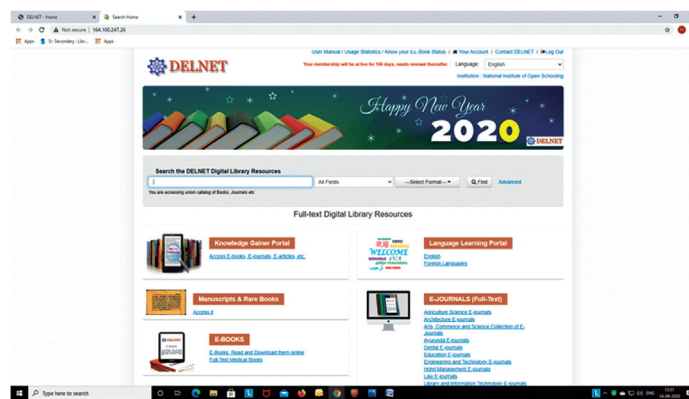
DELNET - Home
Search Home
Not secure | 164.100.247.26
Apps
Sr Secondary - Libr...
Apps

DELNET

User Manual / Usage Statistics / Know your ILL-Book Status / Your Account / Contact DELNET / Log Out
Your membership will be active for 166 days, needs renewal thereafter.
Language: English
Institution : National Institute of Open Schooling

Happy New Year
2020
DELNET

Search the DELNET Digital Library Resources
All Fields
---Select Format---
Find
Advanced
You are accessing union catalog of Books, Journals etc

Full-text Digital Library Resources

Knowledge Gainer Portal
Access E-books, E-journals, E-articles, etc.

Language Learning Portal
WELCOME
English
Foreign Languages

Manuscripts & Rare Books
Access it

E-JOURNALS (Full-Text)
Agriculture Science E-journals
Architecture E-journals
Arts, Commerce and Science Collection of E-Journals
Ayurveda E-journals
Dental E-journals
Education E-journals
Engineering and Technology E-journals
Hotel Management E-journals
Law E-journals
Library and Information Technology E-journals

E-BOOKS
DELNET
E-Books: Read and Download them online
Full-Text Medical Books

Type here to search
ENG
15:51
14-09-2020